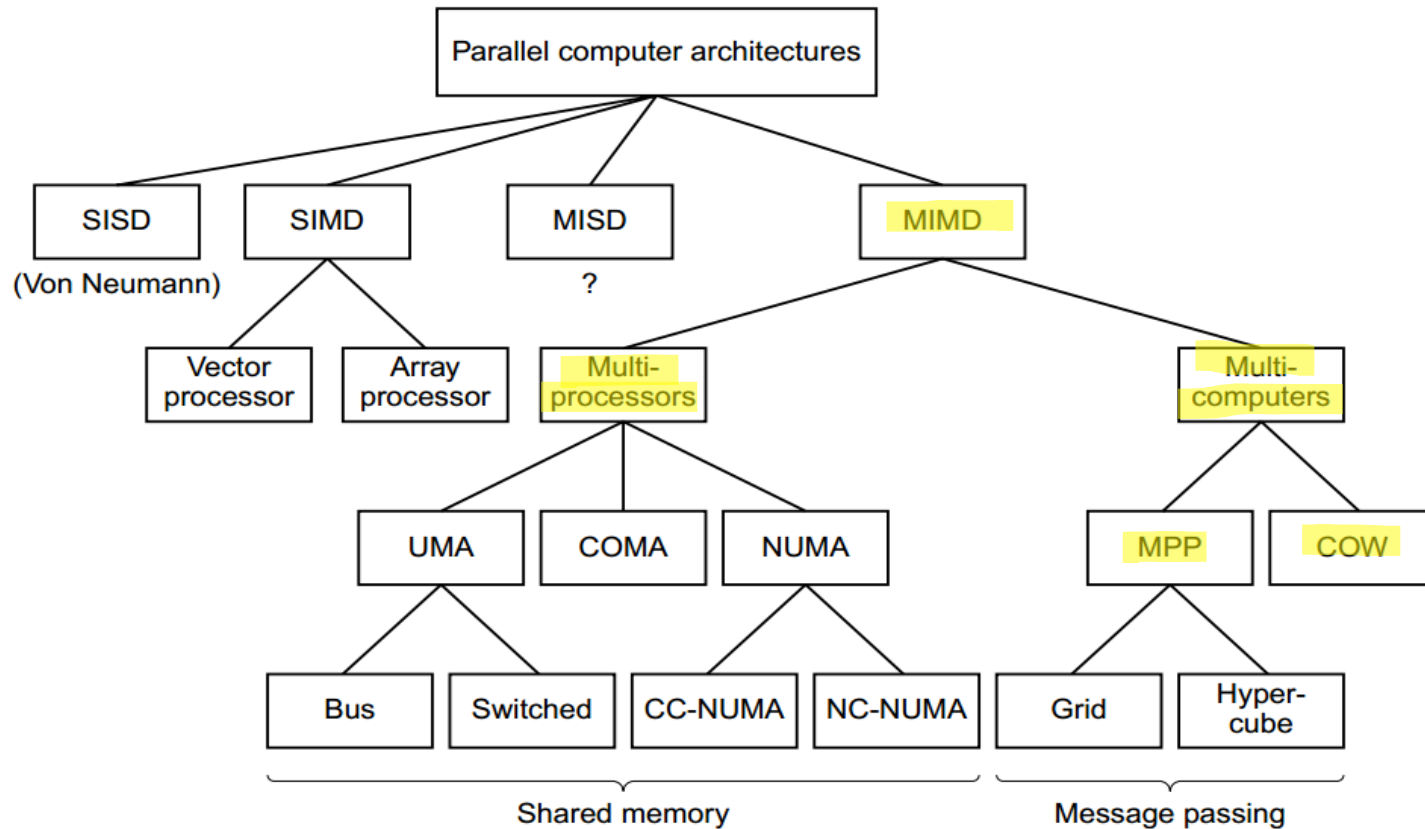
Parallel computer architectures

SISD
(Von Neumann)

SIMD

MISD
?

MIMD

Vector processor

Array processor

Multiprocessors

Multicomputers

UMA

COMA

NUMA

MPP

COW

Bus

Switched

CC-NUMA

NC-NUMA

Grid

Hypercube

Shared memory

Message passing